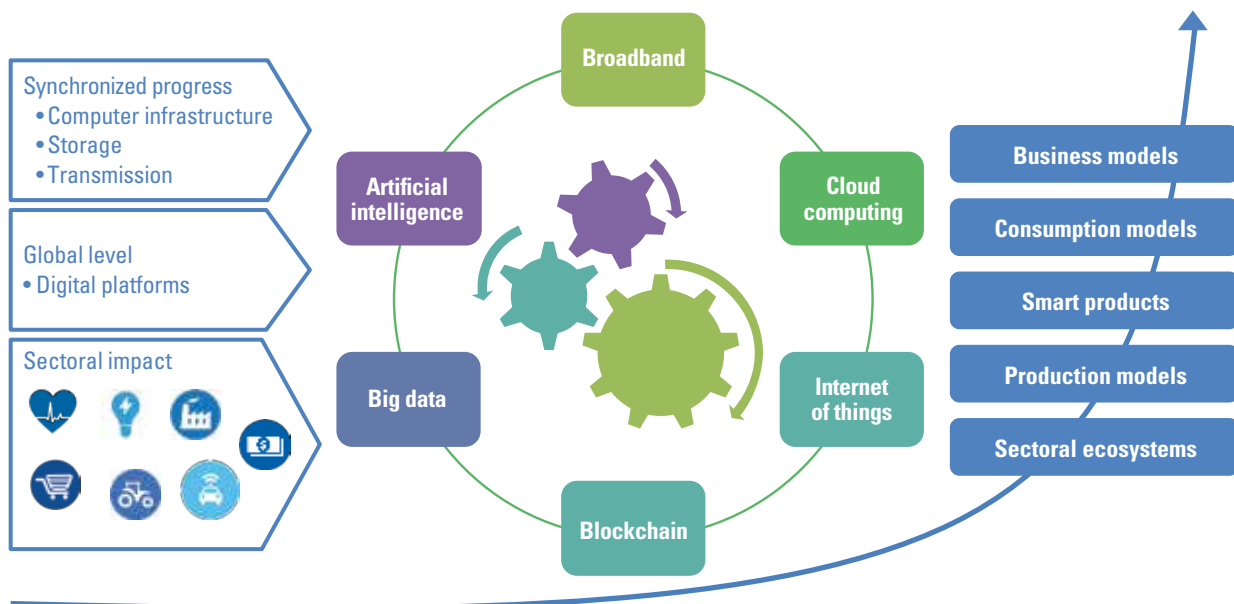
Synchronized progress
• Computer infrastructure
• Storage
• Transmission

Global level
• Digital platforms

Sectoral impact

Broadband

Artificial intelligence

Cloud computing

Big data

Internet of things

Blockchain

Business models

Consumption models

Smart products

Production models

Sectoral ecosystems